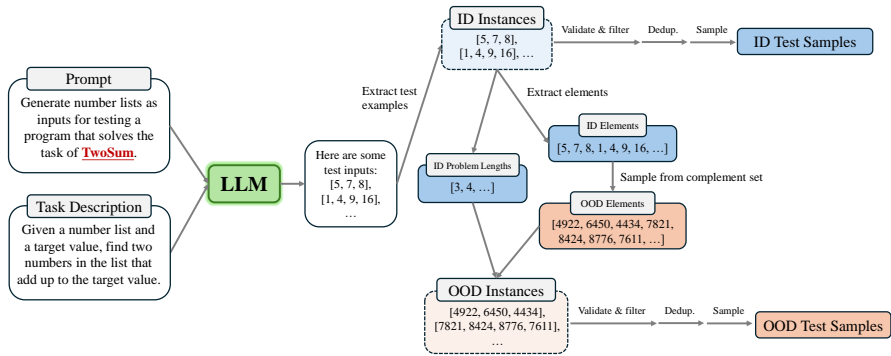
Prompt

Generate number lists as inputs for testing a program that solves the task of TwoSum.

Task Description

Given a number list and a target value, find two numbers in the list that add up to the target value.

LLM

Here are some test inputs: [5, 7, 8], [1, 4, 9, 16], …

Extract test examples

ID Instances

[5, 7, 8], [1, 4, 9, 16], …

Validate & filter

Dedup.

Sample

ID Test Samples

Extract elements

ID Elements

[5, 7, 8, 1, 4, 9, 16, …]

ID Problem Lengths

[3, 4, …]

Sample from complement set

OOD Elements

[4922, 6450, 4434, 7821, 8424, 8776, 7611, …]

OOD Instances

[4922, 6450, 4434], [7821, 8424, 8776, 7611], …

Validate & filter

Dedup.

Sample

OOD Test Samples